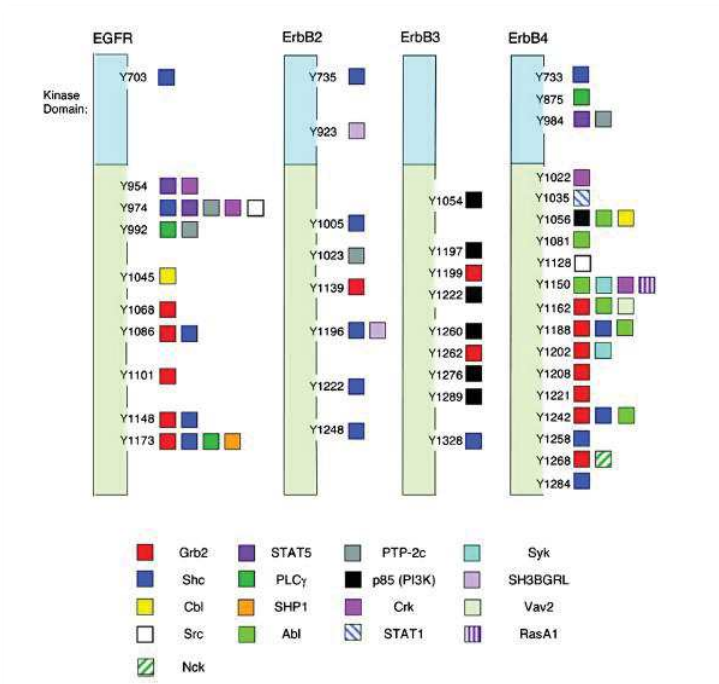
EGFR

Kinase Domain:

Y703
Y954
Y974
Y992
Y1045
Y1068
Y1086
Y1101
Y1148
Y1173

ErbB2

Y735
Y923
Y1005
Y1023
Y1139
Y1196
Y1222
Y1248

ErbB3

Y1054
Y1197
Y1199
Y1222
Y1260
Y1262
Y1276
Y1289
Y1328

ErbB4

Y733
Y875
Y984
Y1022
Y1035
Y1056
Y1081
Y1128
Y1150
Y1162
Y1188
Y1202
Y1208
Y1221
Y1242
Y1258
Y1268
Y1284

Grb2
Shc
Cbl
Src
Nck
STAT5
PLC$\gamma$
SHP1
Abl
PTP-2c
p85 (PI3K)
Crk
STAT1
Syk
SH3BGRL
Vav2
RasA1